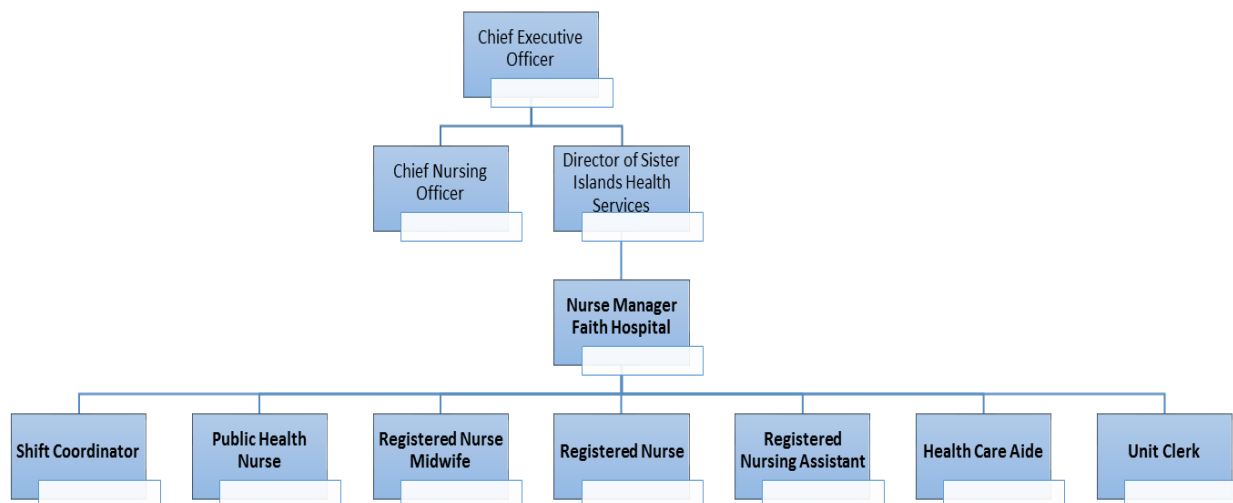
Chief Executive Officer

Chief Nursing Officer

Director of Sister Islands Health Services

Nurse Manager Faith Hospital

Shift Coordinator

Public Health Nurse

Registered Nurse Midwife

Registered Nurse

Registered Nursing Assistant

Health Care Aide

Unit Clerk